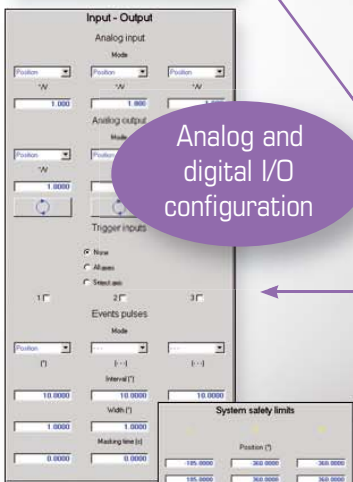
Input - Output

Analog input

Mode

Position Position Position

°/V °/V °/V

1.000 1.000 1.000

Analog output

Mode

Position Position

°/V

1.0000

Analog and digital I/O configuration

Trigger inputs

None

All axes

Select axis

1 2 3

Events pulses

Mode

Position --- ---

(°) (---) (---)

Interval (°)

10.0000 10.0000 10.0000

Width (°)

1.0000 1.0000

Masking time (s)

0.0000 0.0000

System safety limits

Position (°)

-105.0000 -360.0000 -360.0000

105.0000 360.0000 360.0000